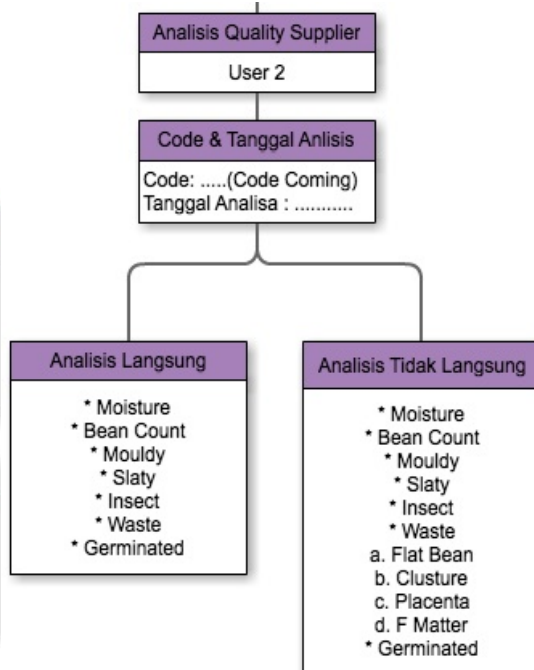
Analisis Quality Supplier

User 2

Code & Tanggal Anlisis

Code: .....(Code Coming)
Tanggal Analisa : ...........

Analisis Langsung

* Moisture
* Bean Count
* Mouldy
* Slaty
* Insect
* Waste
* Germinated

Analisis Tidak Langsung

* Moisture
* Bean Count
* Mouldy
* Slaty
* Insect
* Waste
a. Flat Bean
b. Clusture
c. Placenta
d. F Matter
* Germinated